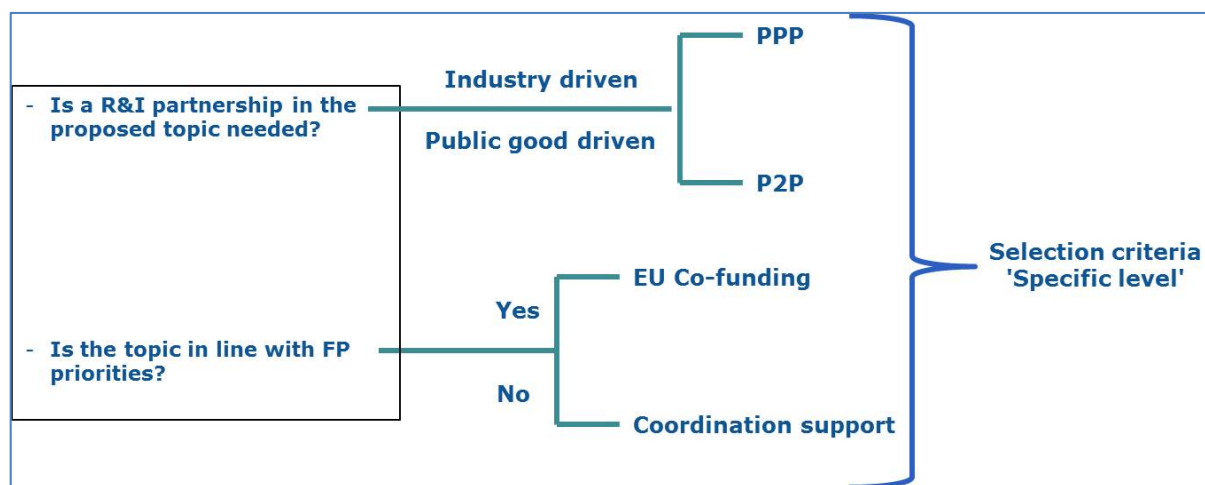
- Is a R&I partnership in the proposed topic needed?

Industry driven

Public good driven

PPP

P2P

- Is the topic in line with FP priorities?

Yes

No

EU Co-funding

Coordination support

Selection criteria 'Specific level'